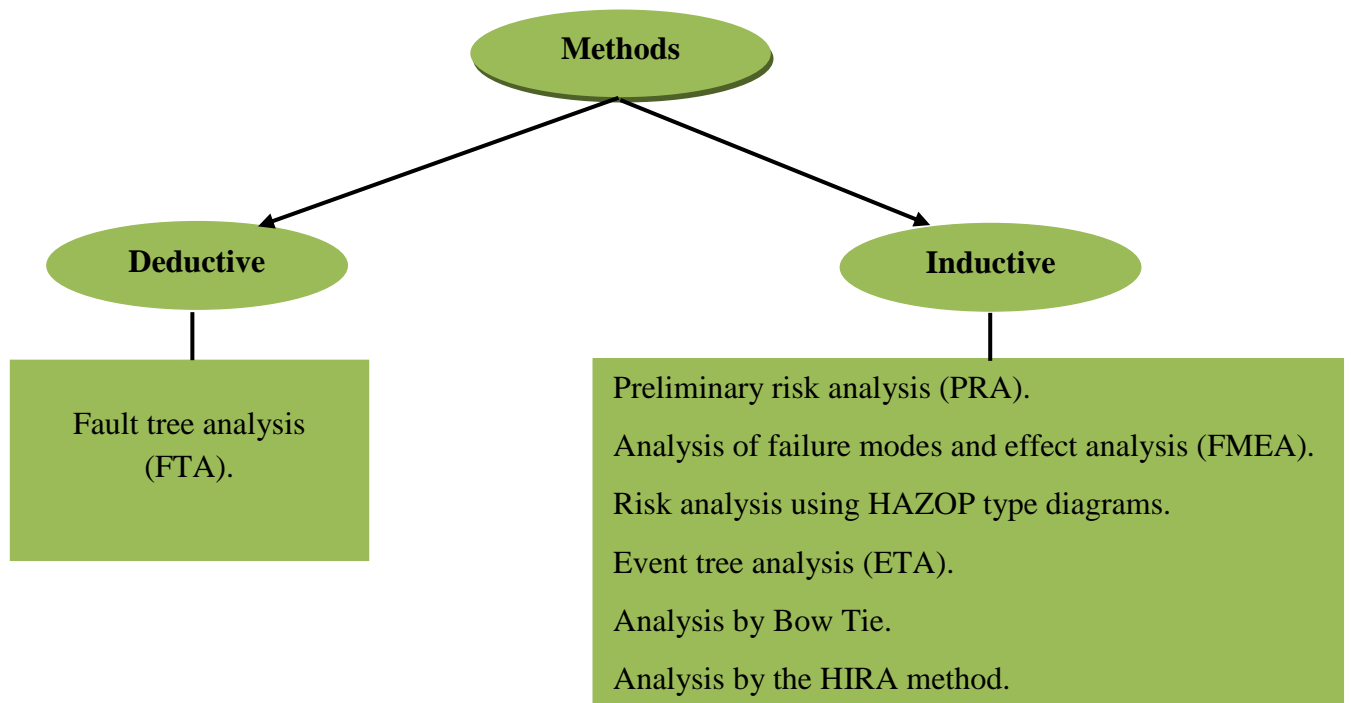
Methods

Deductive

Inductive

Fault tree analysis (FTA).

Preliminary risk analysis (PRA).

Analysis of failure modes and effect analysis (FMEA).

Risk analysis using HAZOP type diagrams.

Event tree analysis (ETA).

Analysis by Bow Tie.

Analysis by the HIRA method.